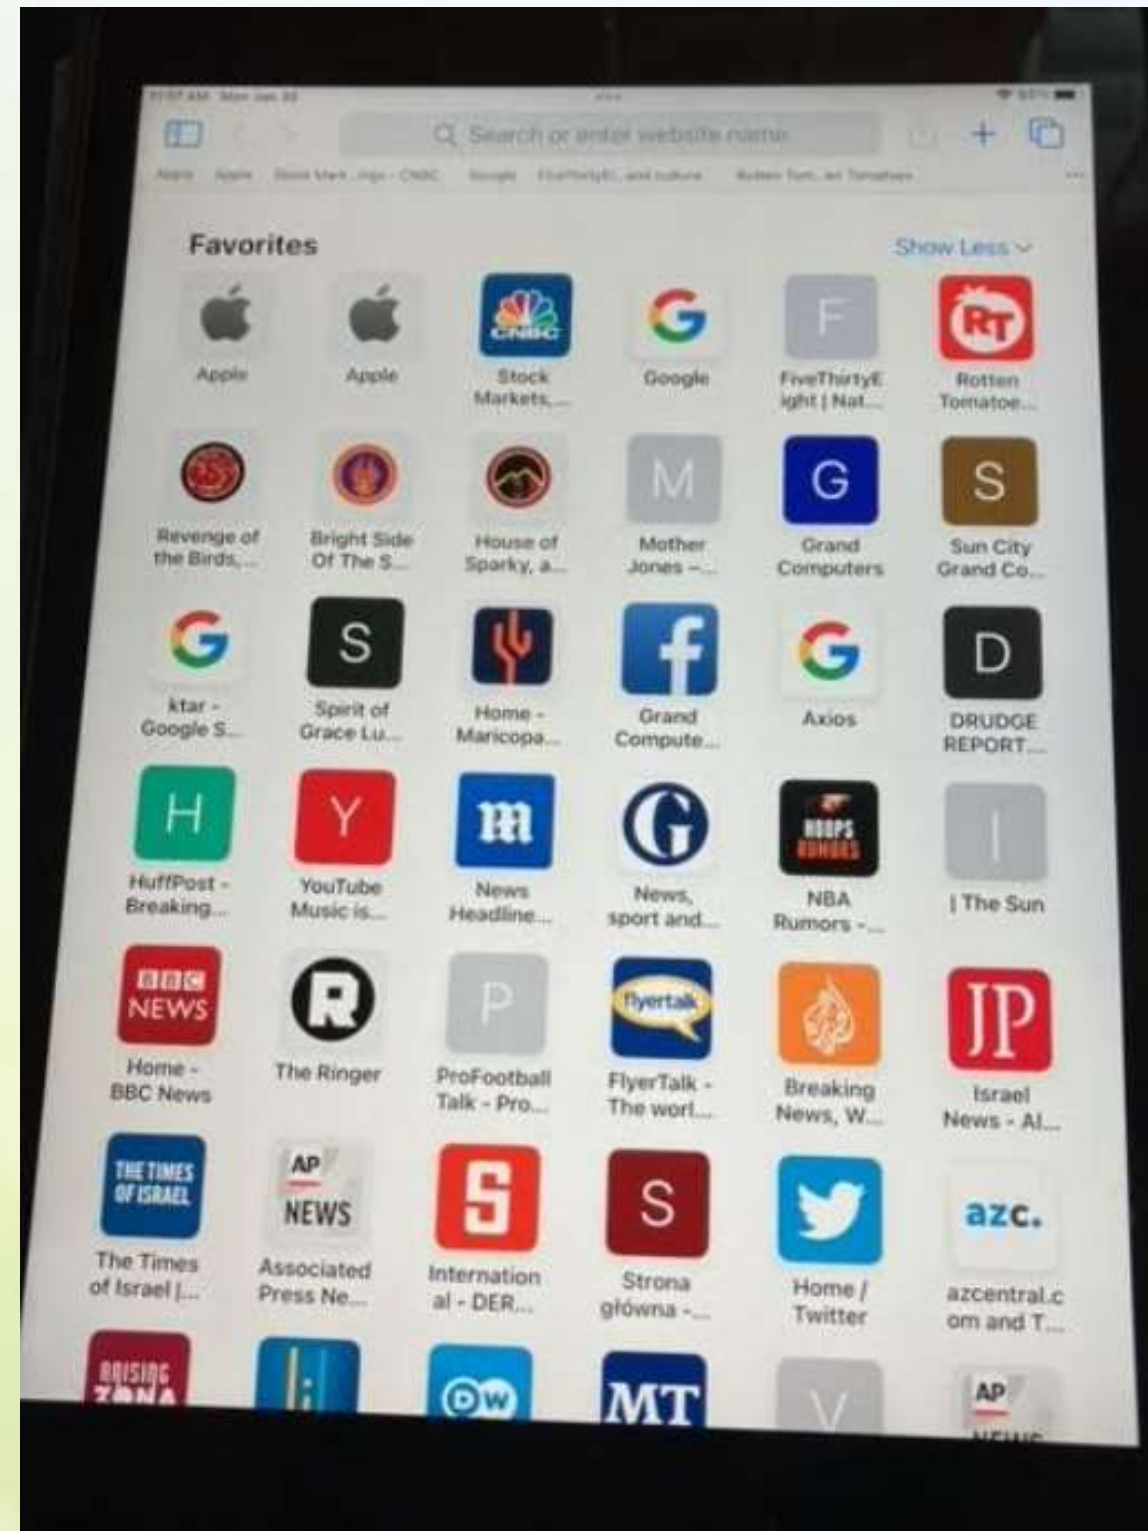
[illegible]

Search or enter website name

Apple Apple Stock Mark...ings - CNBC Google FiveThirtyEi...and culture Rotten Tom...on Tomatoes

Favorites

Show Less

Apple

Apple

CNBC
Stock Markets,...

G
Google

F
FiveThirtyEight | Nat...

RT
Rotten Tomatoe...

Revenge of the Birds,...

Bright Side Of The S...

House of Sparky, a...

M
Mother Jones –...

G
Grand Computers

S
Sun City Grand Co...

G
ktar - Google S...

S
Spirit of Grace Lu...

Home - Maricopa...

f
Grand Compute...

G
Axios

D
DRUDGE REPORT...

H
HuffPost - Breaking...

Y
YouTube Music is...

m
News Headline...

G
News, sport and...

HOOPS RUMORS
NBA Rumors -...

|
| The Sun

BBC NEWS
Home - BBC News

R
The Ringer

P
ProFootball Talk - Pro...

flyertalk
FlyerTalk - The worl...

Breaking News, W...

JP
Israel News - Al...

THE TIMES OF ISRAEL
The Times of Israel |...

AP NEWS
Associated Press Ne...

S
Internation al - DER...

S
Strona główna -...

Home / Twitter

azc.
azcentral.com and T...

ARISING ZONA

DW

MT

V

AP
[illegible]